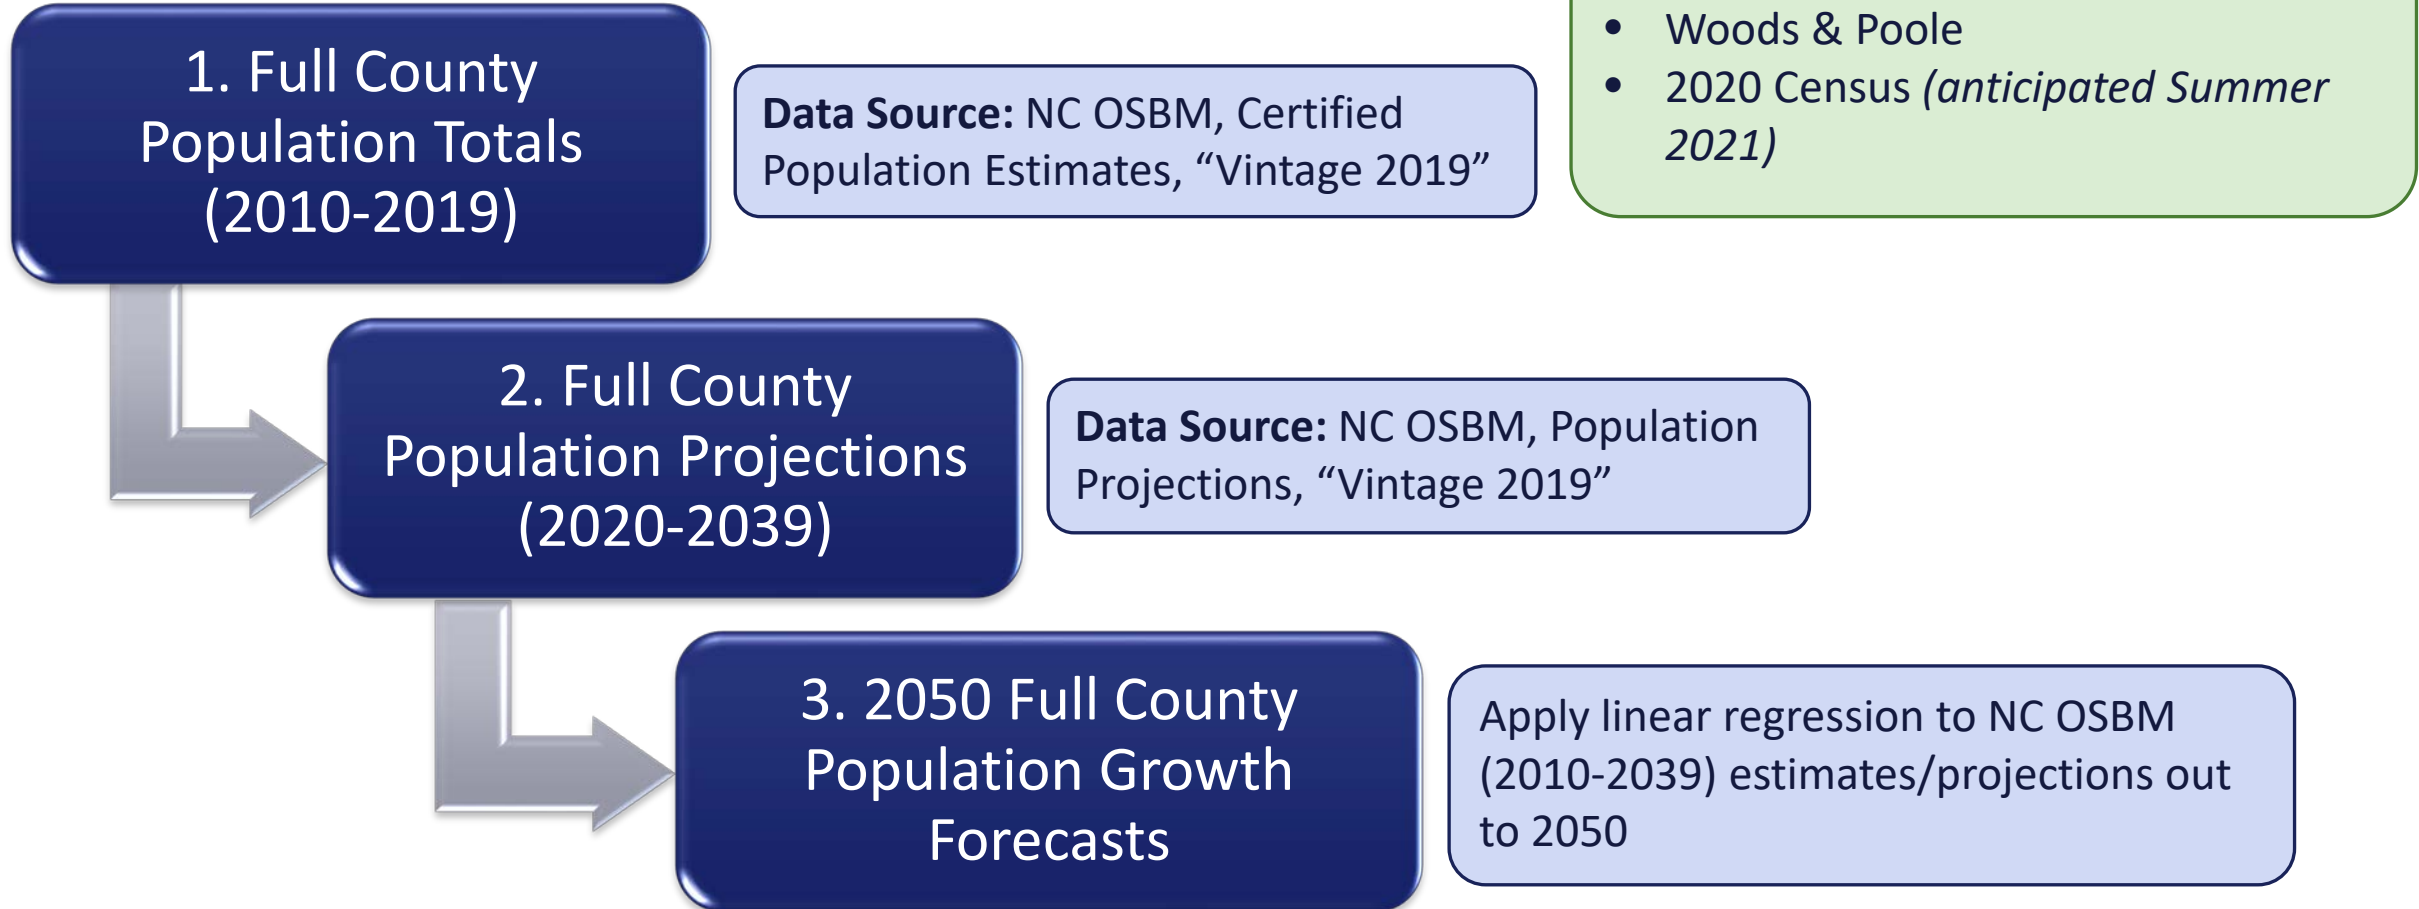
1. Full County Population Totals (2010-2019)

**Data Source:** NC OSBM, Certified Population Estimates, “Vintage 2019”

- Woods & Poole
- 2020 Census *(anticipated Summer 2021)*

2. Full County Population Projections (2020-2039)

**Data Source:** NC OSBM, Population Projections, “Vintage 2019”

3. 2050 Full County Population Growth Forecasts

Apply linear regression to NC OSBM (2010-2039) estimates/projections out to 2050